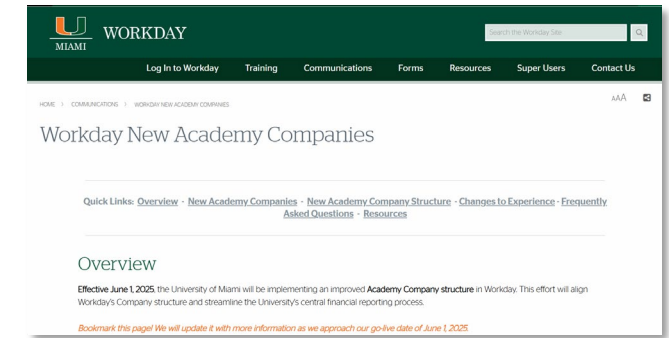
MIAMI WORKDAY

Search the Workday Site

Log In to Workday Training Communications Forms Resources Super Users Contact Us

HOME > COMMUNICATIONS > WORKDAY NEW ACADEMY COMPANIES

AAA

Workday New Academy Companies

Quick Links: Overview - New Academy Companies - New Academy Company Structure - Changes to Experience - Frequently Asked Questions - Resources

Overview

Effective June 1, 2025, the University of Miami will be implementing an improved Academy Company structure in Workday. This effort will align Workday's Company structure and streamline the University's central financial reporting process.

Bookmark this page! We will update it with more information as we approach our go-live date of June 1, 2025.